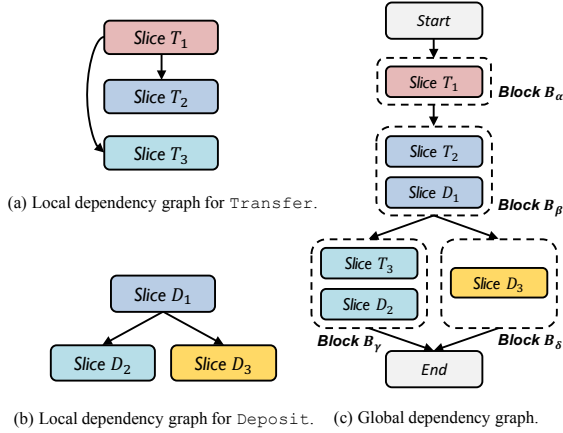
Slice $T_1$

Slice $T_2$

Slice $T_3$

(a) Local dependency graph for Transfer.

Slice $D_1$

Slice $D_2$

Slice $D_3$

(b) Local dependency graph for Deposit.

Start

Slice $T_1$

Block $B_\alpha$

Slice $T_2$

Slice $D_1$

Block $B_\beta$

Slice $T_3$

Slice $D_2$

Slice $D_3$

Block $B_\gamma$

Block $B_\delta$

End

(c) Global dependency graph.